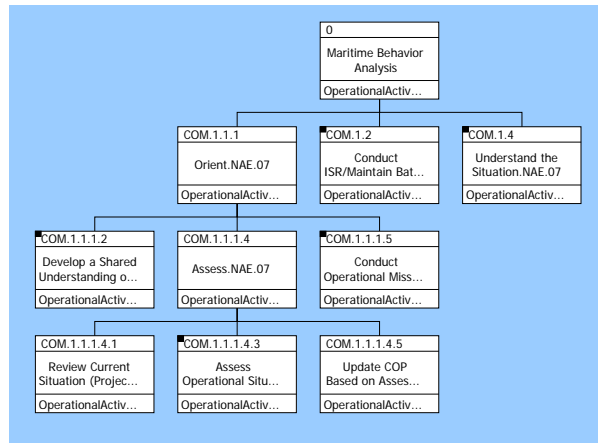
0
Maritime Behavior Analysis
OperationalActiv...

COM.1.1.1
Orient.NAE.07
OperationalActiv...

COM.1.2
Conduct ISR/Maintain Bat...
OperationalActiv...

COM.1.4
Understand the Situation.NAE.07
OperationalActiv...

COM.1.1.1.2
Develop a Shared Understanding o...
OperationalActiv...

COM.1.1.1.4
Assess.NAE.07
OperationalActiv...

COM.1.1.1.5
Conduct Operational Miss...
OperationalActiv...

COM.1.1.1.4.1
Review Current Situation (Projec...
OperationalActiv...

COM.1.1.1.4.3
Assess Operational Situ...
OperationalActiv...

COM.1.1.1.4.5
Update COP Based on Asses...
OperationalActiv...